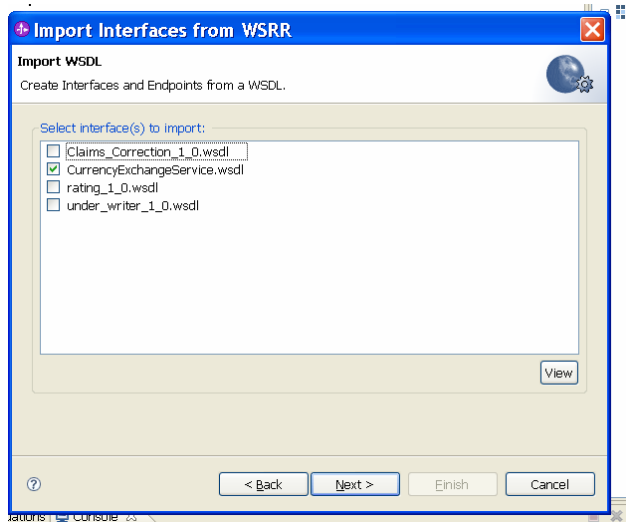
Import Interfaces from WSRR

Import WSDL

Create Interfaces and Endpoints from a WSDL.

Select interface(s) to import:

Claims_Correction_1_0.wsdl
CurrencyExchangeService.wsdl
rating_1_0.wsdl
under_writer_1_0.wsdl

View

?

< Back
Next >
Finish
Cancel

ations Console